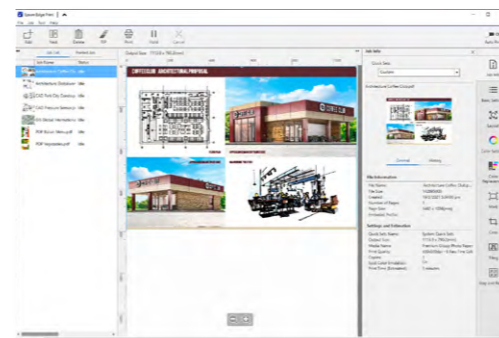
SpaceEdge Print

File Job Tool Help

Open Folder Delete Edit Print Hold Cancel

Job List Printed Job

Job Name Status

Architecture Coffee Sh... Idle

Architecture Database Idle

CAD Print City Database Idle

CAD Pressure Sensor Ja... Idle

CAD Detail Mechanical Idle

PDF Bistro Menu.pdf Idle

PDF Vegetables.pdf Idle

Output Size : 17x11in (431x279mm)

COFFEE CLUB ARCHITECTURAL PROPOSAL

Job Setup

Quick Sets

Standard

Architecture Coffee Shop.pdf

General History

File Information

File Name
File Size
Created
Number of Pages
Page Size
Embedded Profiles

Settings and Estimation

Quick Sets Name
Output Size
Media Name
Print Quality
Copies
Quick Color Emulation
Print Time (Estimation)

Job Settings

Basic Settings

Layout

Color Management

Color Adjustment

Crop

Finishing

Copy and Print